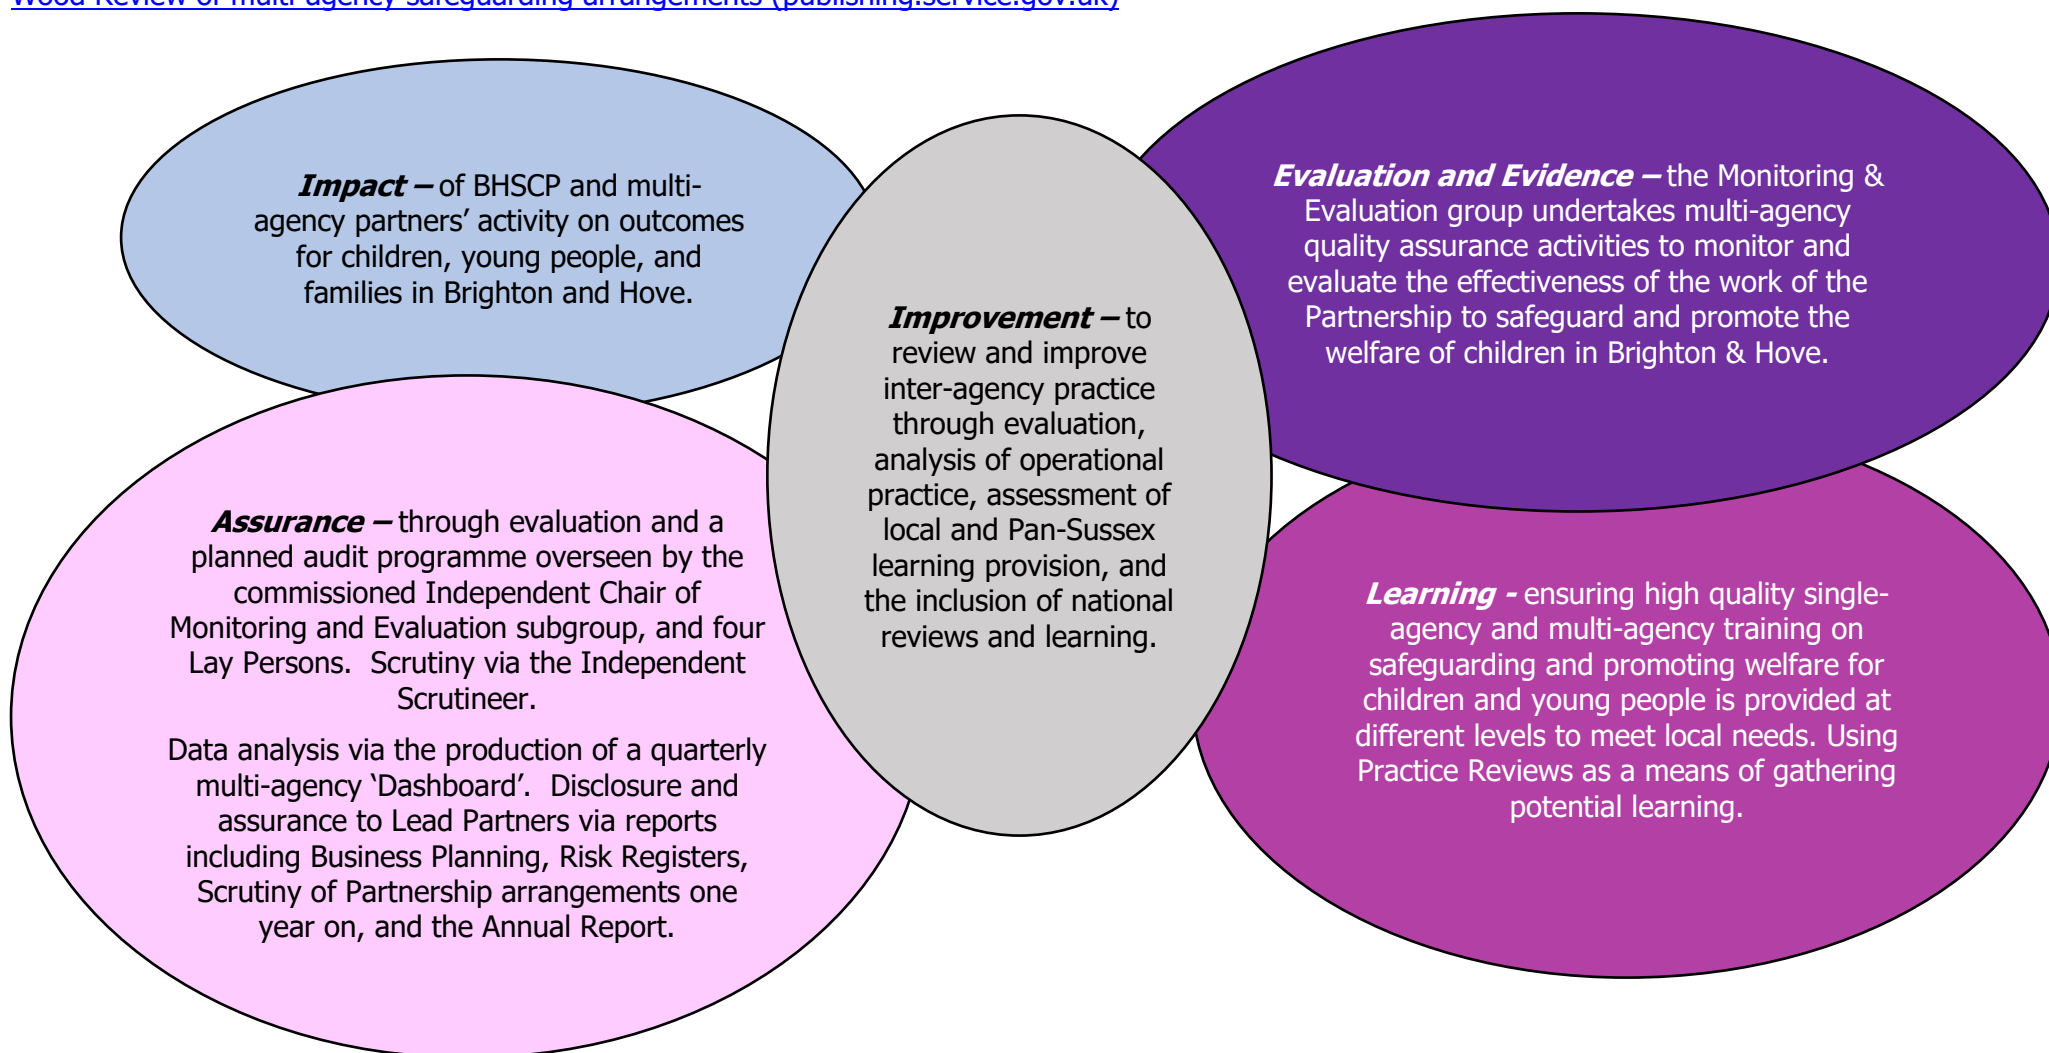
Wood Review of multi-agency safeguarding arrangements (publishing.service.gov.uk)

Impact – of BHSCP and multi-agency partners' activity on outcomes for children, young people, and families in Brighton and Hove.

Improvement – to review and improve inter-agency practice through evaluation, analysis of operational practice, assessment of local and Pan-Sussex learning provision, and the inclusion of national reviews and learning.

Evaluation and Evidence – the Monitoring & Evaluation group undertakes multi-agency quality assurance activities to monitor and evaluate the effectiveness of the work of the Partnership to safeguard and promote the welfare of children in Brighton & Hove.

Assurance – through evaluation and a planned audit programme overseen by the commissioned Independent Chair of Monitoring and Evaluation subgroup, and four Lay Persons. Scrutiny via the Independent Scrutineer.

Data analysis via the production of a quarterly multi-agency 'Dashboard'. Disclosure and assurance to Lead Partners via reports including Business Planning, Risk Registers, Scrutiny of Partnership arrangements one year on, and the Annual Report.

Learning - ensuring high quality single-agency and multi-agency training on safeguarding and promoting welfare for children and young people is provided at different levels to meet local needs. Using Practice Reviews as a means of gathering potential learning.